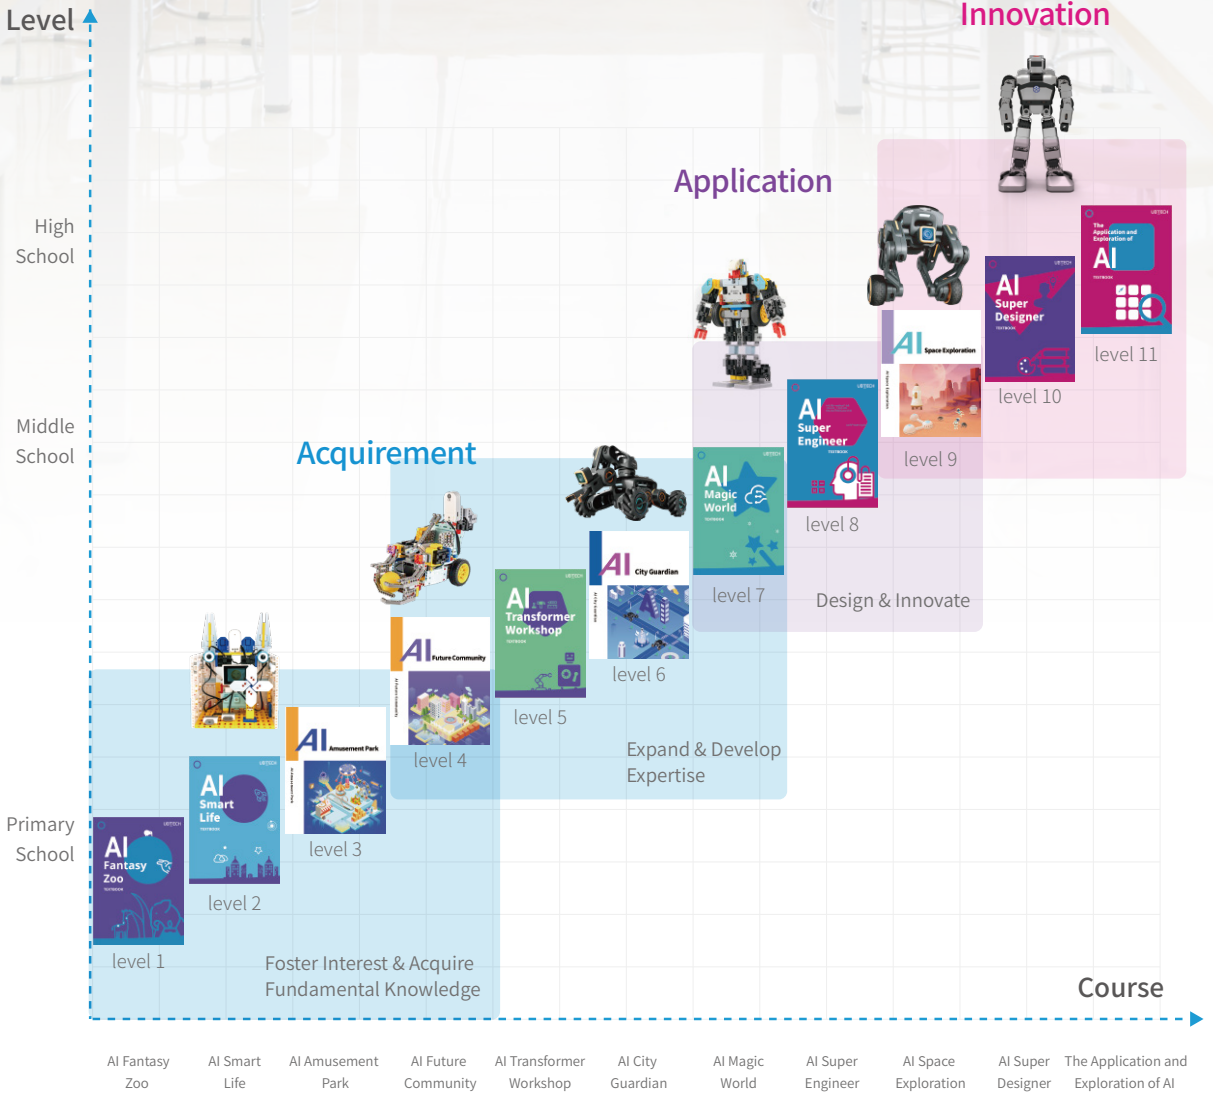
Level

Innovation

High School

Application

Middle School

Acquirement

Primary School

AI Fantasy Zoo

AI Smart Life

AI Amusement Park

AI Future Community

AI Transformer Workshop

AI City Guardian

AI Magic World

AI Super Engineer

AI Space Exploration

AI Super Designer

The Application and Exploration of AI

level 1

level 2

level 3

level 4

level 5

level 6

level 7

level 8

level 9

level 10

level 11

Foster Interest & Acquire Fundamental Knowledge

Expand & Develop Expertise

Design & Innovate

Course

AI Fantasy Zoo

AI Smart Life

AI Amusement Park

AI Future Community

AI Transformer Workshop

AI City Guardian

AI Magic World

AI Super Engineer

AI Space Exploration

AI Super Designer

The Application and Exploration of AI